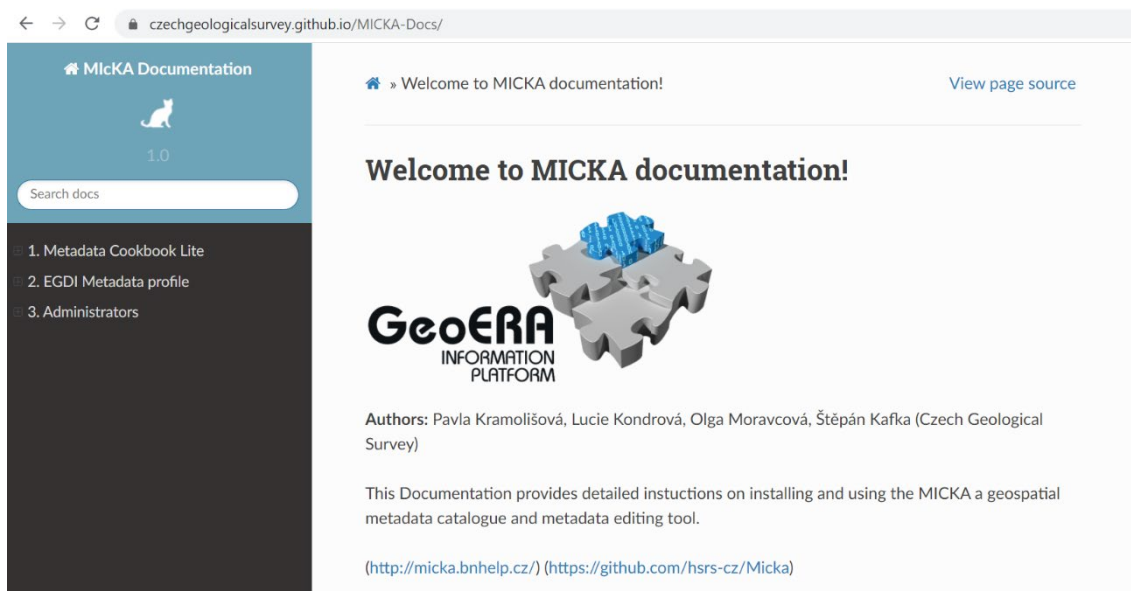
czechgeologicalsurvey.github.io/MICKA-Docs/

MIcKA Documentation

1.0

Search docs

1. Metadata Cookbook Lite
2. EGDI Metadata profile
3. Administrators

» Welcome to MICKA documentation!

View page source

Welcome to MICKA documentation!

GeoERA INFORMATION PLATFORM

**Authors:** Pavla Kramolišová, Lucie Kondrová, Olga Moravcová, Štěpán Kafka (Czech Geological Survey)

This Documentation provides detailed instuctions on installing and using the MICKA a geospatial metadata catalogue and metadata editing tool.

(http://micka.bnhelp.cz/) (https://github.com/hsrs-cz/Micka)